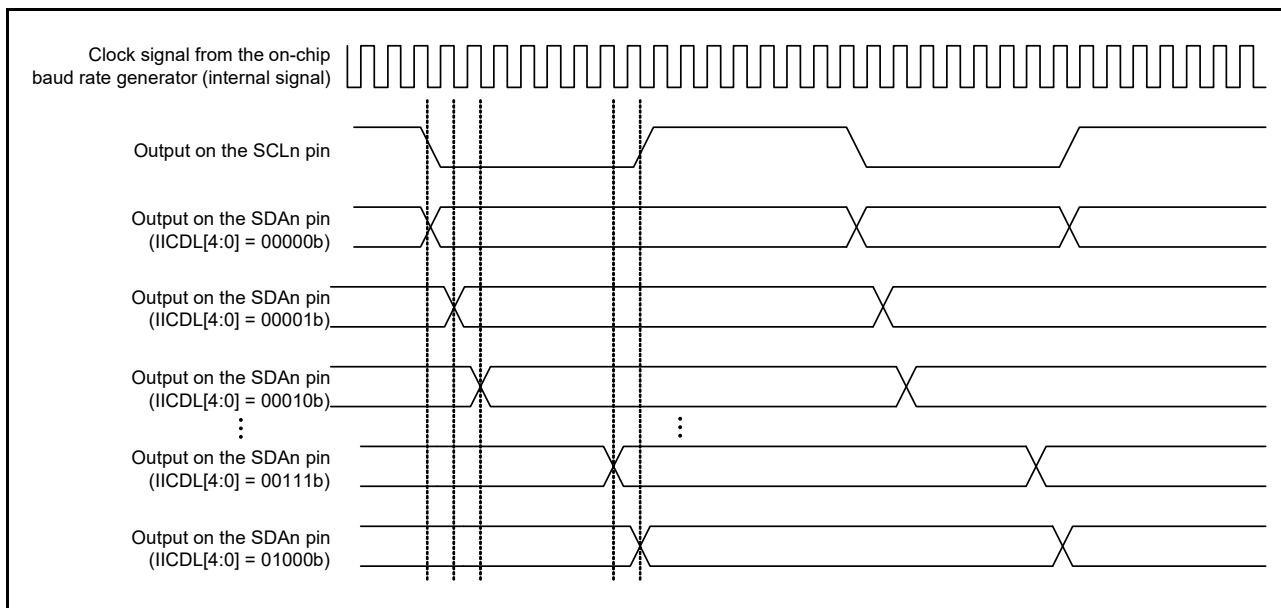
Clock signal from the on-chip baud rate generator (internal signal)

Output on the SCLn pin

Output on the SDAn pin (IICDL[4:0] = 00000b)

Output on the SDAn pin (IICDL[4:0] = 00001b)

Output on the SDAn pin (IICDL[4:0] = 00010b)

⋮

⋮

Output on the SDAn pin (IICDL[4:0] = 00111b)

Output on the SDAn pin (IICDL[4:0] = 01000b)